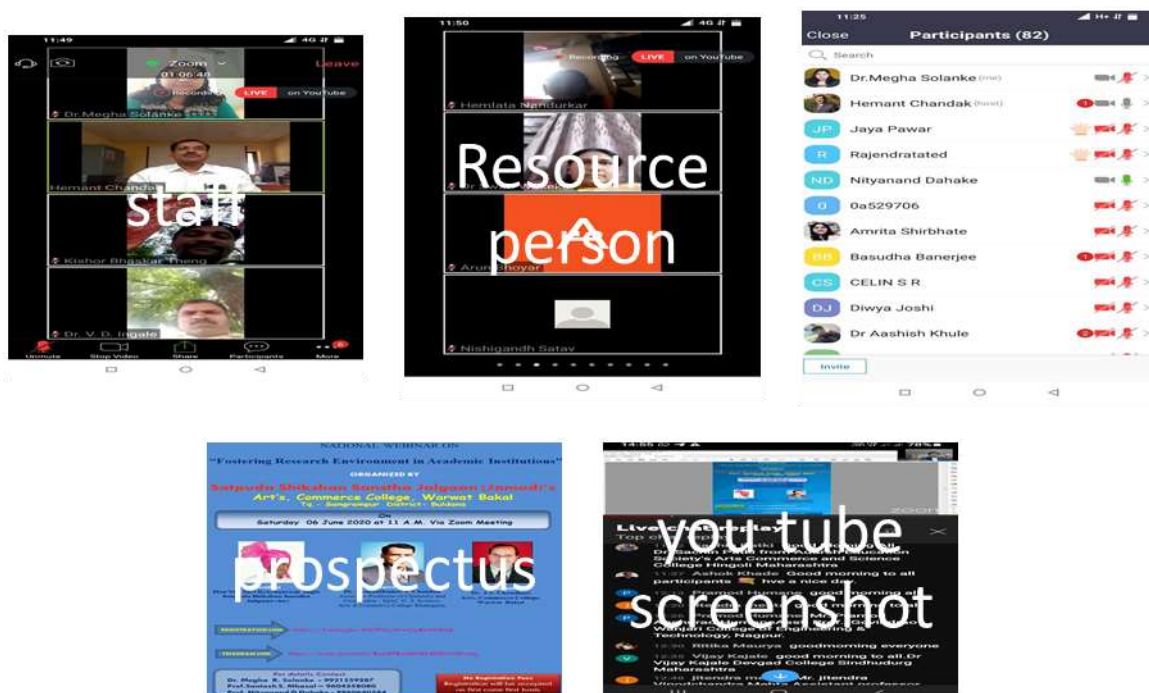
11:49

Zoom

01:06:48

Leave

Recording

LIVE

on YouTube

Dr.Megha Solanke

Hemant Chandak

staff

Kishor Bhaskar Theng

Dr. V. D. Ingale

Unmute

Stop Video

Share

Participants

More

11:50

Recording

LIVE

on YouTube

Hemlata Nandurkar

Resource

person

Arun Shoyar

Nishigandh Satav

11:25

Close

Participants (82)

Search

Dr.Megha Solanke (me)

Hemant Chandak (host)

JP Jaya Pawar

R Rajendratated

ND Nityanand Dahake

0 0a529706

Amrita Shirbhate

BB Basudha Banerjee

CS CELIN S R

DJ Diwya Joshi

Dr Aashish Khule

Invite

NATIONAL WEBINAR ON

"Fostering Research Environment in Academic Institutions"

ORGANIZED BY

Satpuda Shikshan Sanstha Jalgaon (Jamod)'s

Art's, Commerce College, Warwat Bakal

Tq - Sangrampur District - Buldana

On

Saturday 06 June 2020 at 11 A.M. Via Zoom Meeting

prospectus

For details Contact

Dr. Megha R. Solanke

No Registration Fees

you tube

Live Chat

Top chat

Dr Sachin Patil from Adarsh Education Society's Arts Commerce and Science College Hingoli Maharashtra

Ashok Khade Good morning to all participants have a nice day

screenshot

Pramod Humane good morning

College of Engineering & Technology, Nagpur.

Ritika Maurya goodmorning everyone

Vijay Kajale good morning to all.Dr Vijay Kajale Devgad College Sindhudurg Maharashtra

Jitendra